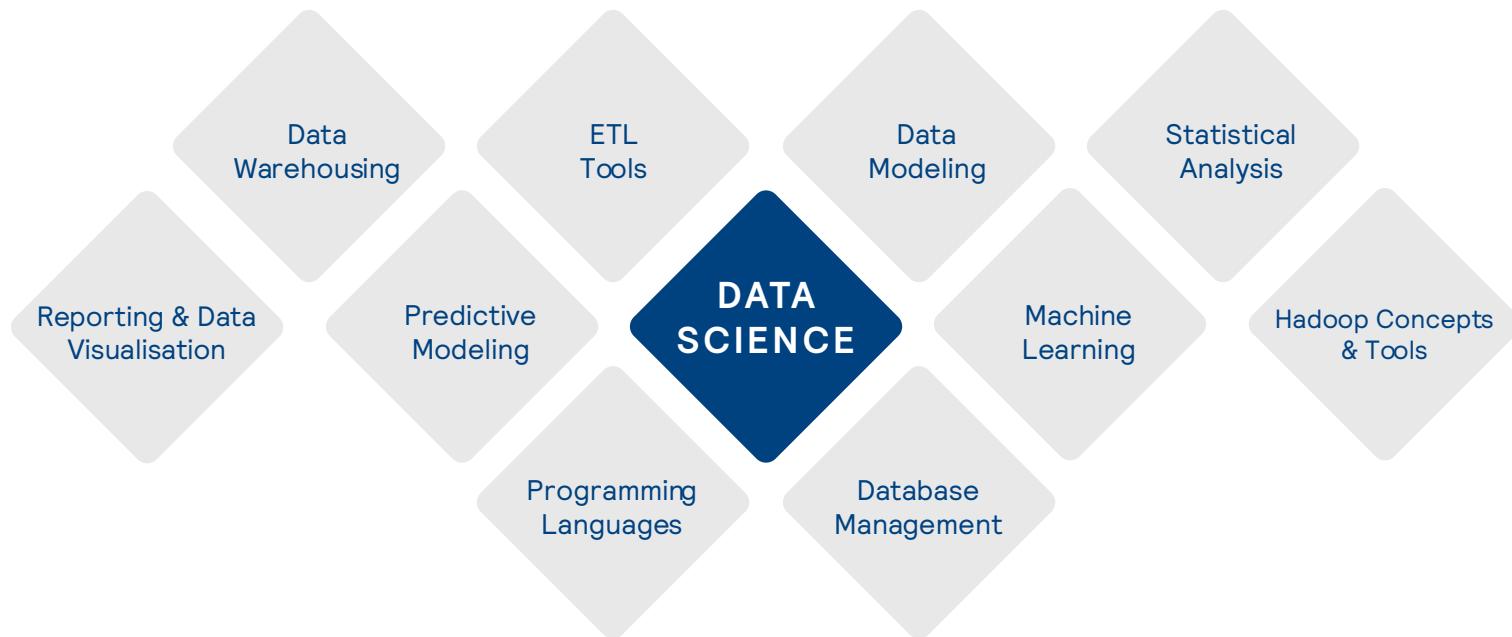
Data Warehousing

ETL Tools

Data Modeling

Statistical Analysis

Reporting & Data Visualisation

Predictive Modeling

DATA SCIENCE

Machine Learning

Hadoop Concepts & Tools

Programming Languages

Database Management